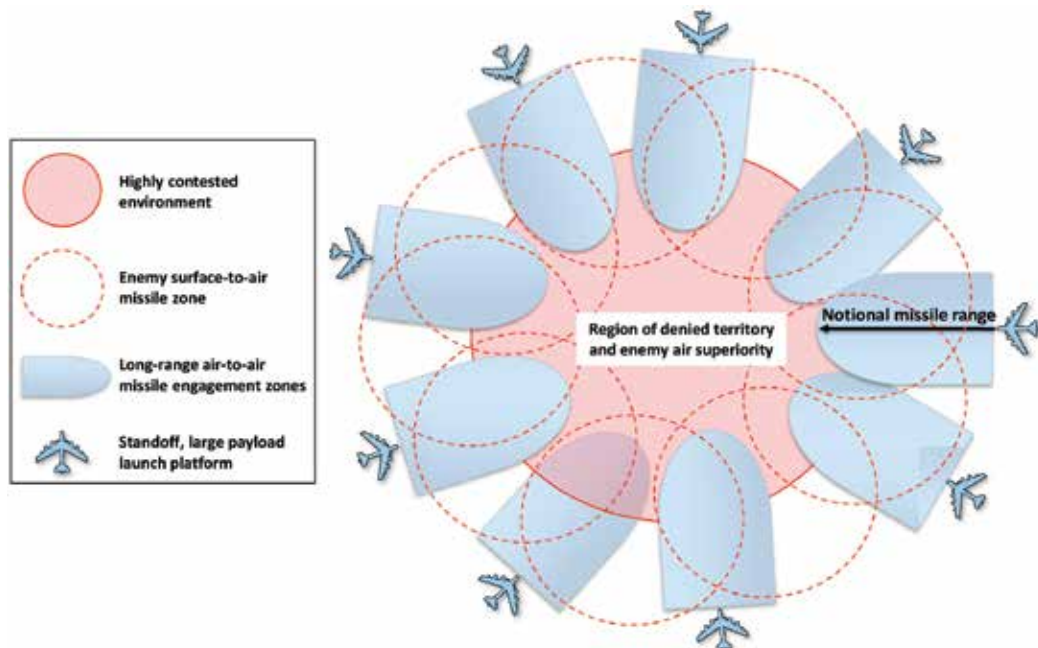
Highly contested environment

Enemy surface-to-air missile zone

Long-range air-to-air missile engagement zones

Standoff, large payload launch platform

Region of denied territory and enemy air superiority

Notional missile range